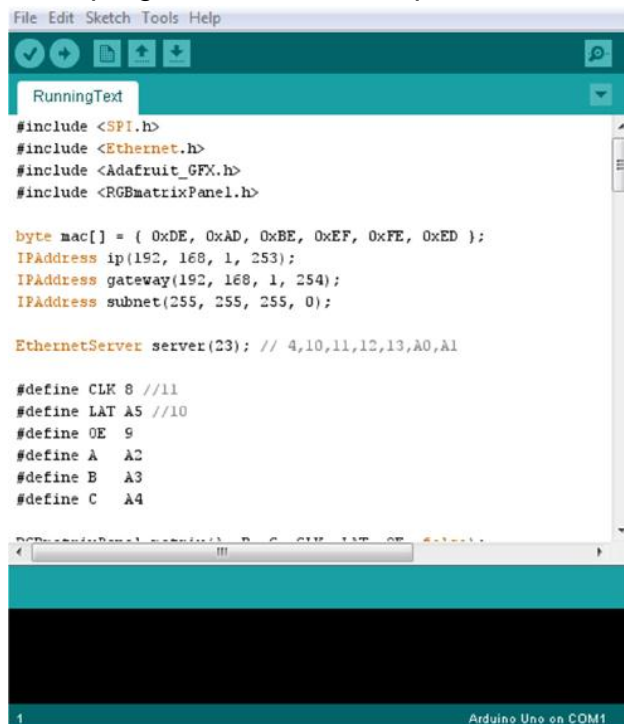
File Edit Sketch Tools Help

RunningText

#include <SPI.h>
#include <Ethernet.h>
#include <Adafruit_GFX.h>
#include <RGBmatrixPanel.h>

byte mac[] = { 0xDE, 0xAD, 0xBE, 0xEF, 0xFE, 0xED };
IPAddress ip(192, 168, 1, 253);
IPAddress gateway(192, 168, 1, 254);
IPAddress subnet(255, 255, 255, 0);

EthernetServer server(23); // 4,10,11,12,13,A0,A1

#define CLK 8 //11
#define LAT A5 //10
#define OE 9
#define A A2
#define B A3
#define C A4

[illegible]

1
Arduino Uno on COM1